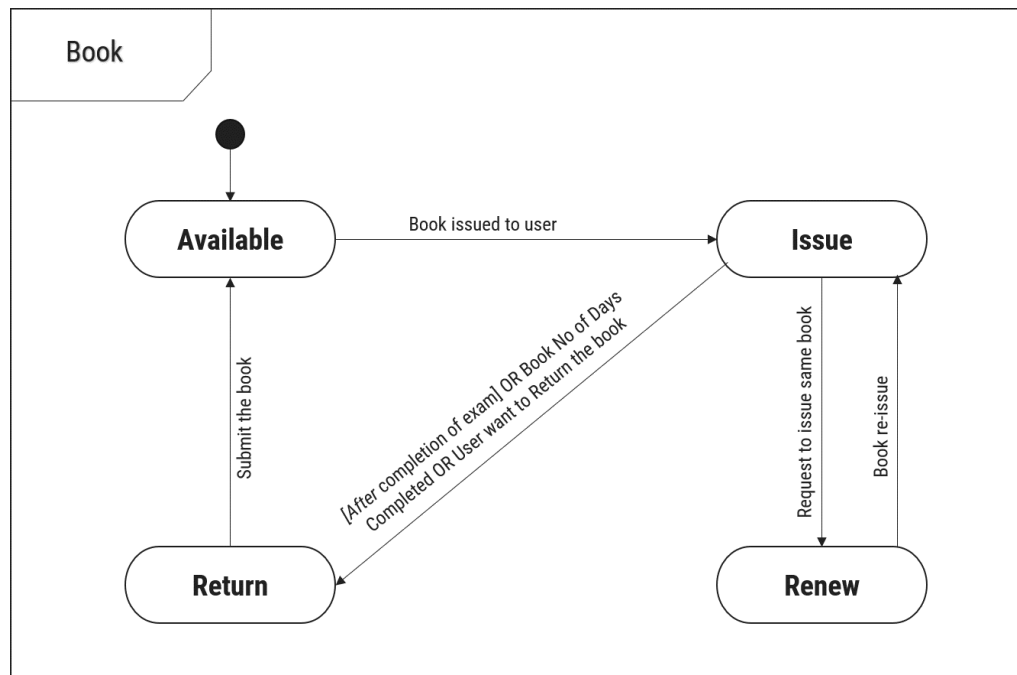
Book

Available

Book issued to user

Issue

Submit the book

[After completion of exam] OR Book No of Days Completed OR User want to Return the book

Request to issue same book

Book re-issue

Return

Renew